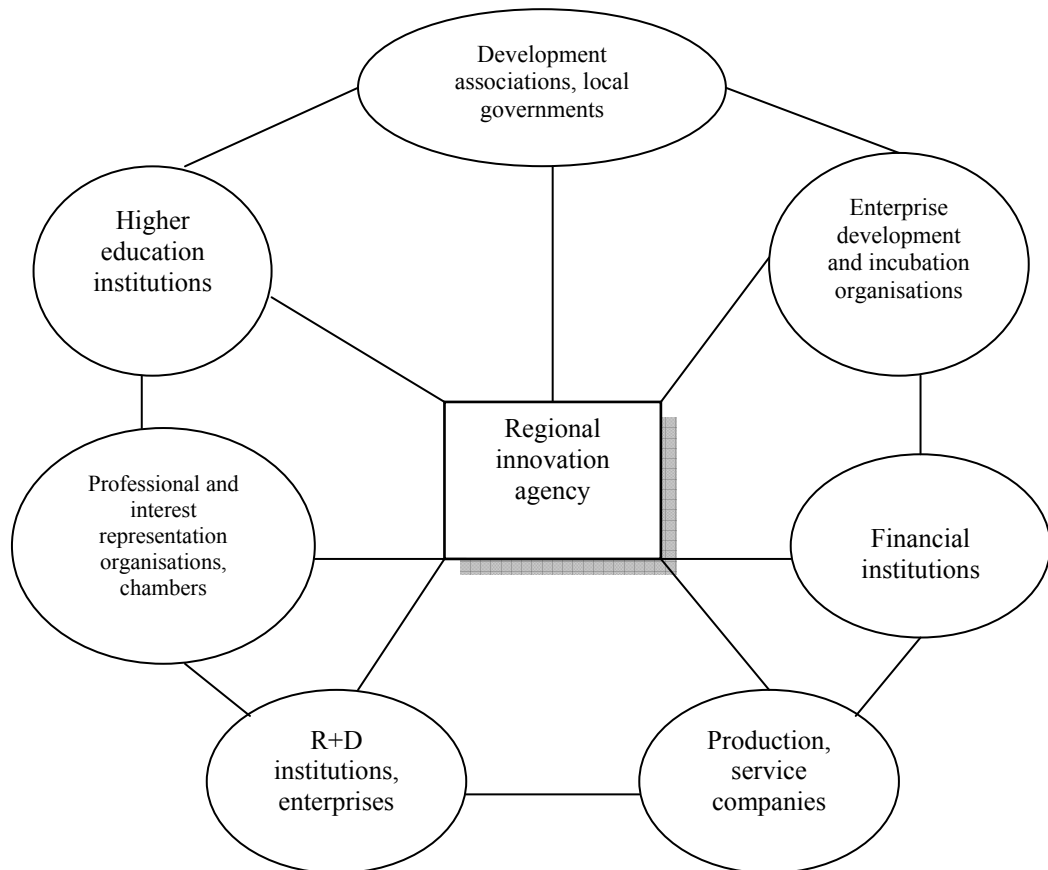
Development associations, local governments

Higher education institutions

Enterprise development and incubation organisations

Regional innovation agency

Professional and interest representation organisations, chambers

Financial institutions

R+D institutions, enterprises

Production, service companies